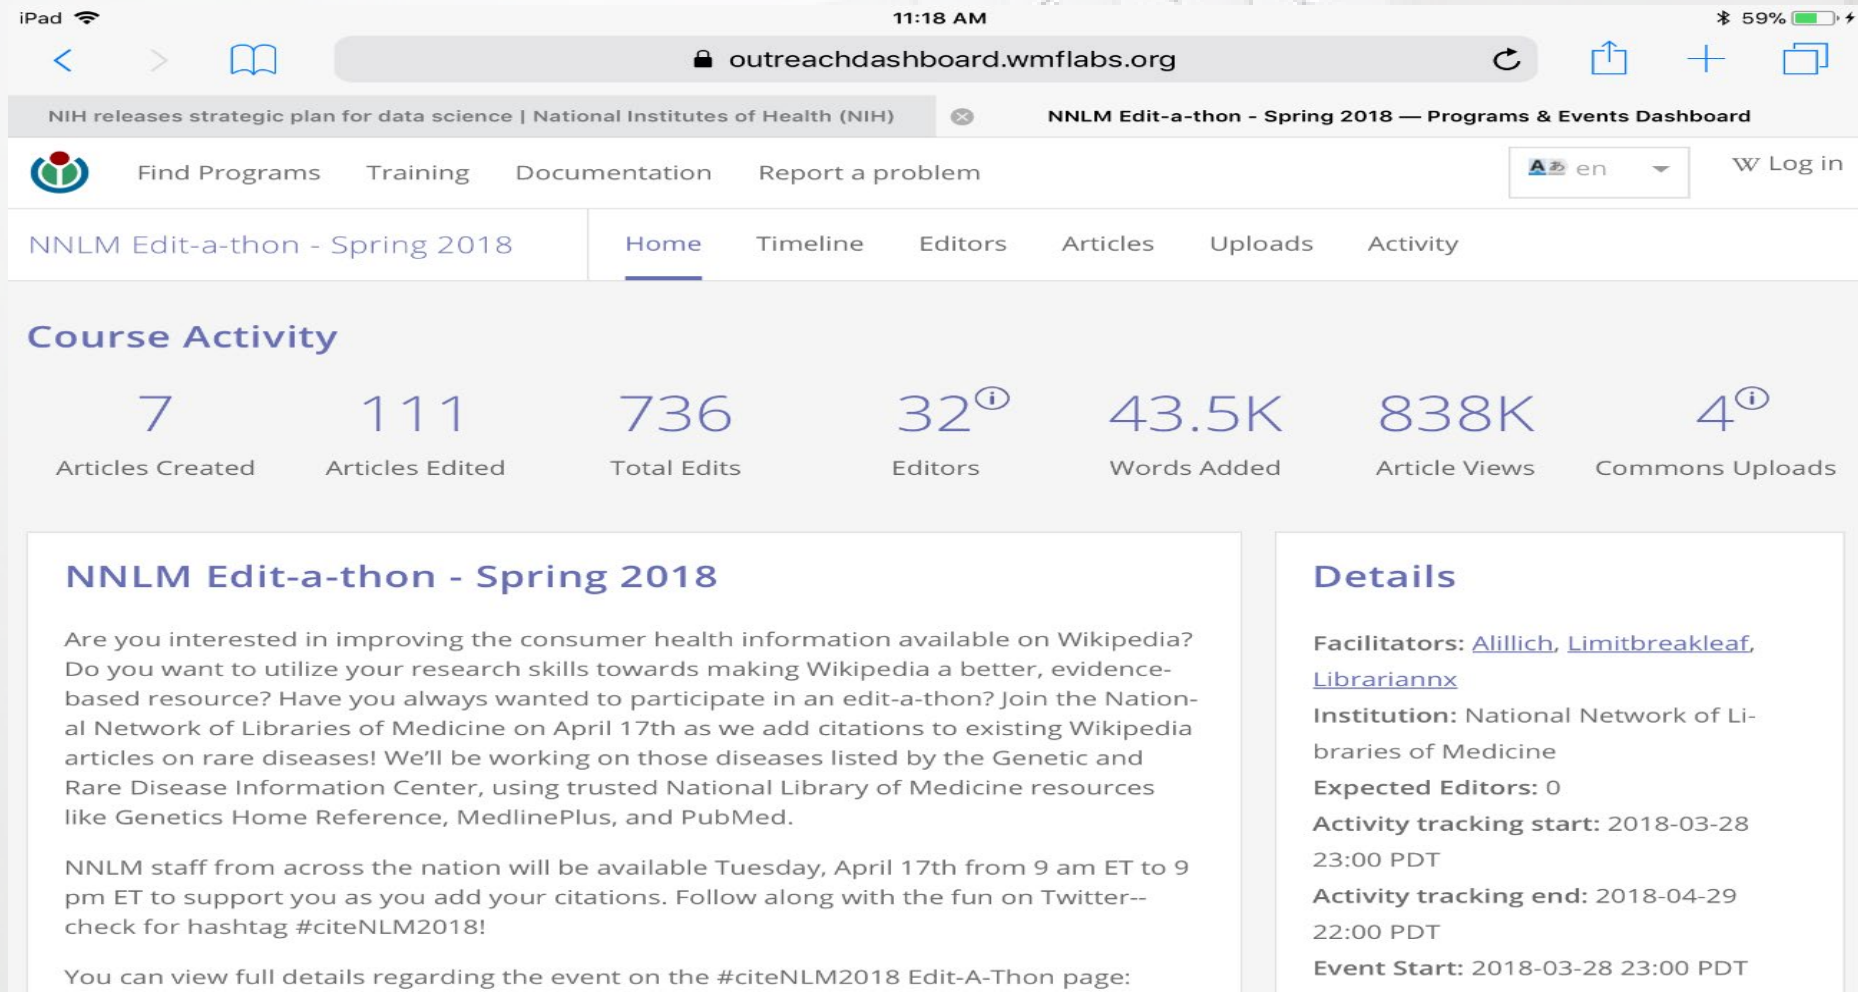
iPad 11:18 AM 59%

outreachdashboard.wmflabs.org

NIH releases strategic plan for data science | National Institutes of Health (NIH)

NNLM Edit-a-thon - Spring 2018 — Programs & Events Dashboard

Find Programs Training Documentation Report a problem en Log in

NNLM Edit-a-thon - Spring 2018

Home Timeline Editors Articles Uploads Activity

Course Activity

| 7 | 111 | 736 | 32 | 43.5K | 838K | 4 |
|---|---|---|---|---|---|---|
| Articles Created | Articles Edited | Total Edits | Editors | Words Added | Article Views | Commons Uploads |

NNLM Edit-a-thon - Spring 2018

Are you interested in improving the consumer health information available on Wikipedia? Do you want to utilize your research skills towards making Wikipedia a better, evidence-based resource? Have you always wanted to participate in an edit-a-thon? Join the National Network of Libraries of Medicine on April 17th as we add citations to existing Wikipedia articles on rare diseases! We'll be working on those diseases listed by the Genetic and Rare Disease Information Center, using trusted National Library of Medicine resources like Genetics Home Reference, MedlinePlus, and PubMed.

NNLM staff from across the nation will be available Tuesday, April 17th from 9 am ET to 9 pm ET to support you as you add your citations. Follow along with the fun on Twitter--check for hashtag #citeNLM2018!

You can view full details regarding the event on the #citeNLM2018 Edit-A-Thon page:

Details

Facilitators: Alillich, Limitbreakleaf, Librariannx

Institution: National Network of Libraries of Medicine

Expected Editors: 0

Activity tracking start: 2018-03-28 23:00 PDT

Activity tracking end: 2018-04-29 22:00 PDT

Event Start: 2018-03-28 23:00 PDT